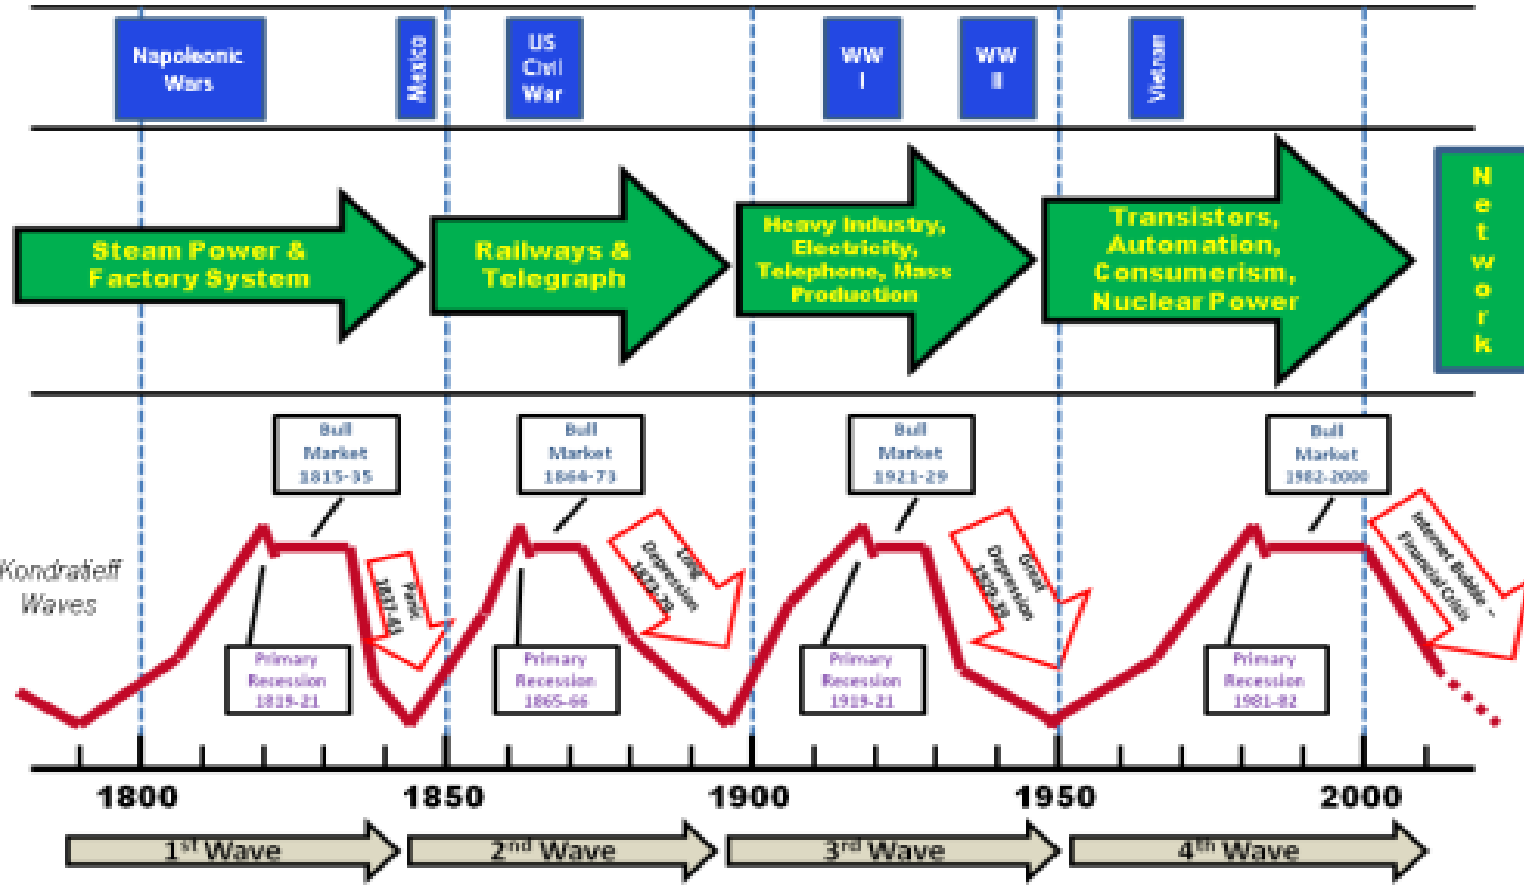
Napoleonic Wars

Mexico

US Civil War

WW I

WW II

Vietnam

Steam Power & Factory System

Railways & Telegraph

Heavy Industry, Electricity, Telephone, Mass Production

Transistors, Automation, Consumerism, Nuclear Power

Network

Bull Market 1815-35

Bull Market 1864-73

Bull Market 1921-29

Bull Market 1982-2000

Kondratieff Waves

Panic 1837-43

Long Depression 1873-79

Great Depression 1929-38

Internet Bubble - Financial Crisis

Primary Recession 1819-21

Primary Recession 1865-66

Primary Recession 1919-21

Primary Recession 1981-82

1800

1850

1900

1950

2000

1$^{st}$ Wave

2$^{nd}$ Wave

3$^{rd}$ Wave

4$^{th}$ Wave